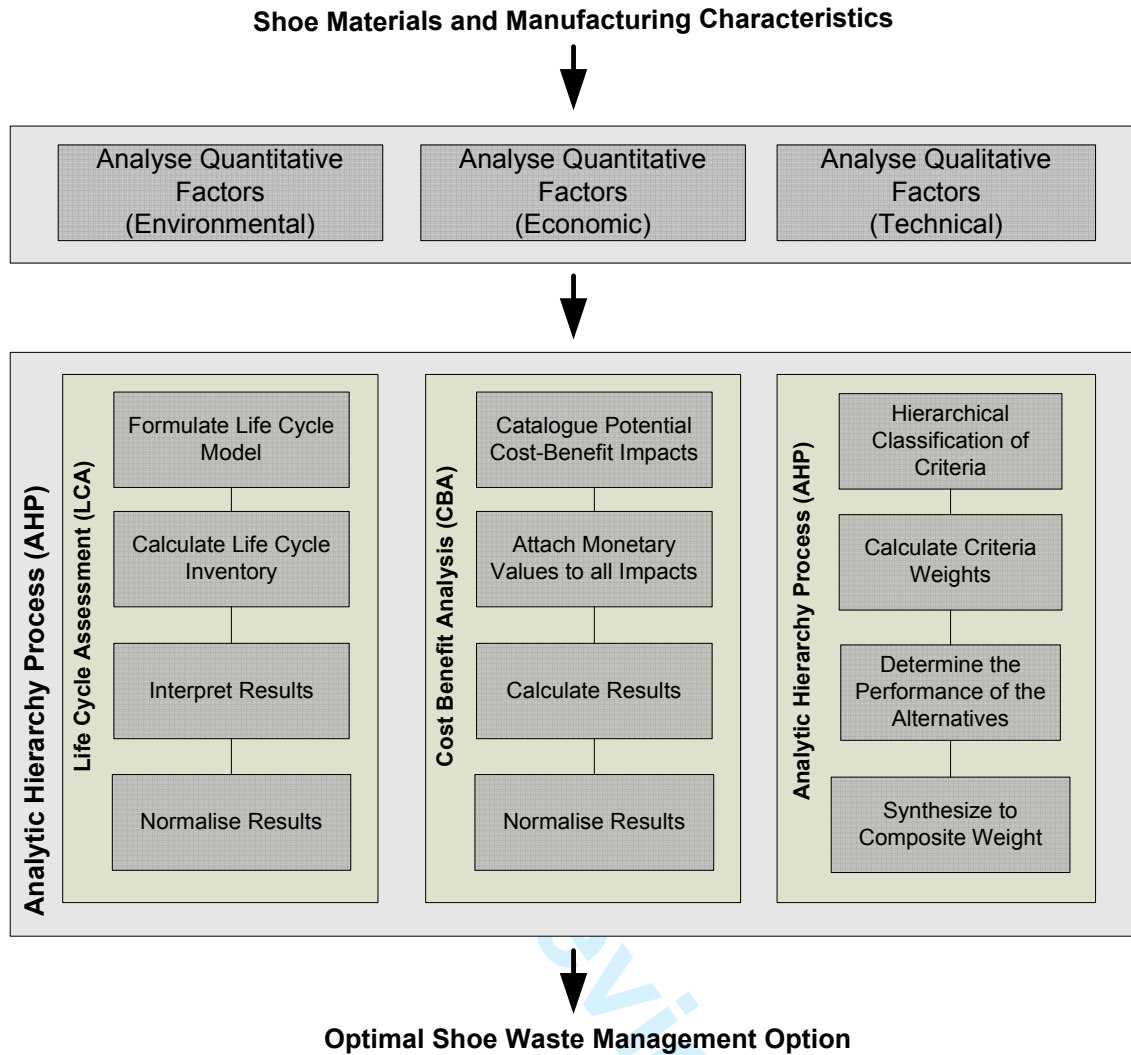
Shoe Materials and Manufacturing Characteristics

Analyse Quantitative Factors (Environmental)

Analyse Quantitative Factors (Economic)

Analyse Qualitative Factors (Technical)

Analytic Hierarchy Process (AHP)

Life Cycle Assessment (LCA)

Formulate Life Cycle Model

Calculate Life Cycle Inventory

Interpret Results

Normalise Results

Cost Benefit Analysis (CBA)

Catalogue Potential Cost-Benefit Impacts

Attach Monetary Values to all Impacts

Calculate Results

Normalise Results

Analytic Hierarchy Process (AHP)

Hierarchical Classification of Criteria

Calculate Criteria Weights

Determine the Performance of the Alternatives

Synthesize to Composite Weight

Optimal Shoe Waste Management Option